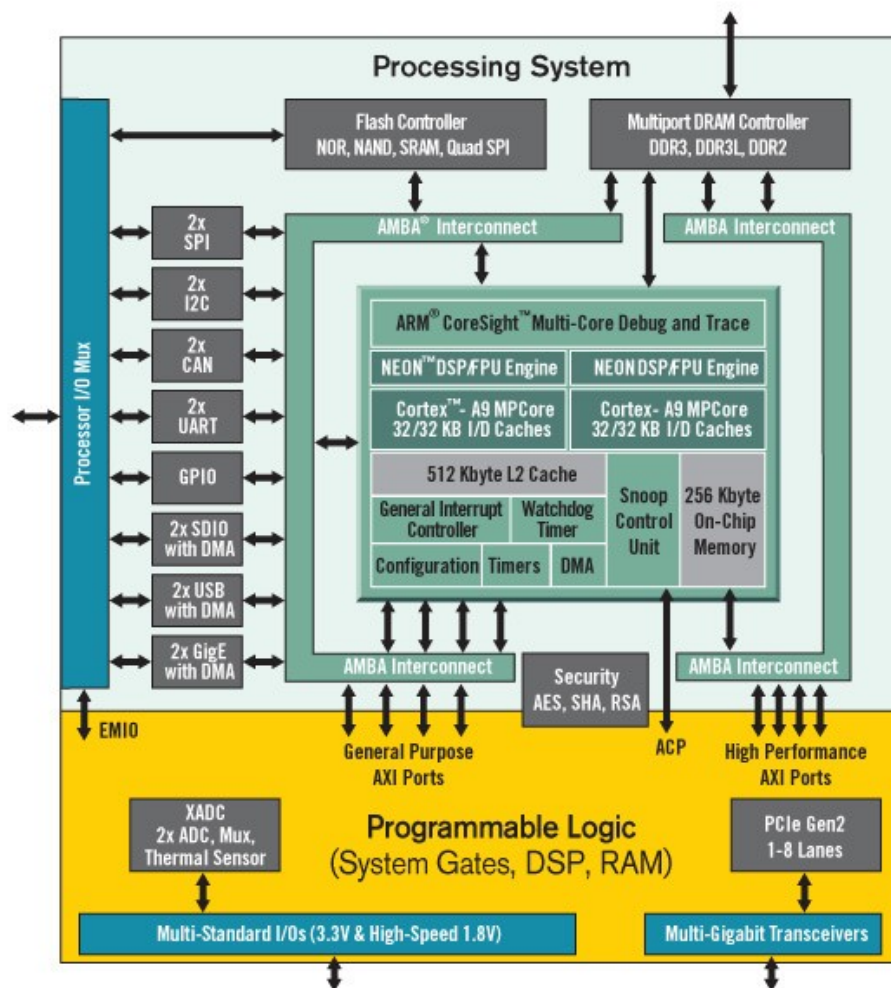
Processing System

Processor I/O Mux

Flash Controller
NOR, NAND, SRAM, Quad SPI

Multiport DRAM Controller
DDR3, DDR3L, DDR2

AMBA® Interconnect

AMBA Interconnect

2x SPI

2x I2C

2x CAN

2x UART

GPIO

2x SDIO with DMA

2x USB with DMA

2x GigE with DMA

ARM® CoreSight™ Multi-Core Debug and Trace

NEON™ DSP/FPU Engine

NEON DSP/FPU Engine

Cortex™- A9 MPCore
32/32 KB I/D Caches

Cortex- A9 MPCore
32/32 KB I/D Caches

512 Kbyte L2 Cache

General Interrupt Controller

Watchdog Timer

Configuration

Timers

DMA

Snoop Control Unit

256 Kbyte On-Chip Memory

AMBA Interconnect

Security
AES, SHA, RSA

AMBA Interconnect

EMIO

General Purpose
AXI Ports

ACP

High Performance
AXI Ports

XADC
2x ADC, Mux, Thermal Sensor

Programmable Logic
(System Gates, DSP, RAM)

PCIe Gen2
1-8 Lanes

Multi-Standard I/Os (3.3V & High-Speed 1.8V)

Multi-Gigabit Transceivers